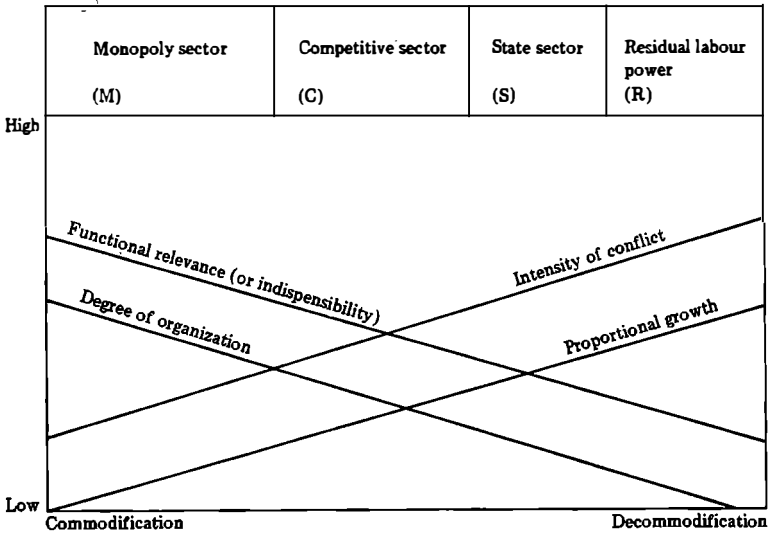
| Monopoly sector (M) | Competitive sector (C) | State sector (S) | Residual labour power (R) |
|---|---|---|---|

High

Functional relevance (or indispensibility)

Intensity of conflict

Degree of organization

Proportional growth

Low

Commodification

Decommodification